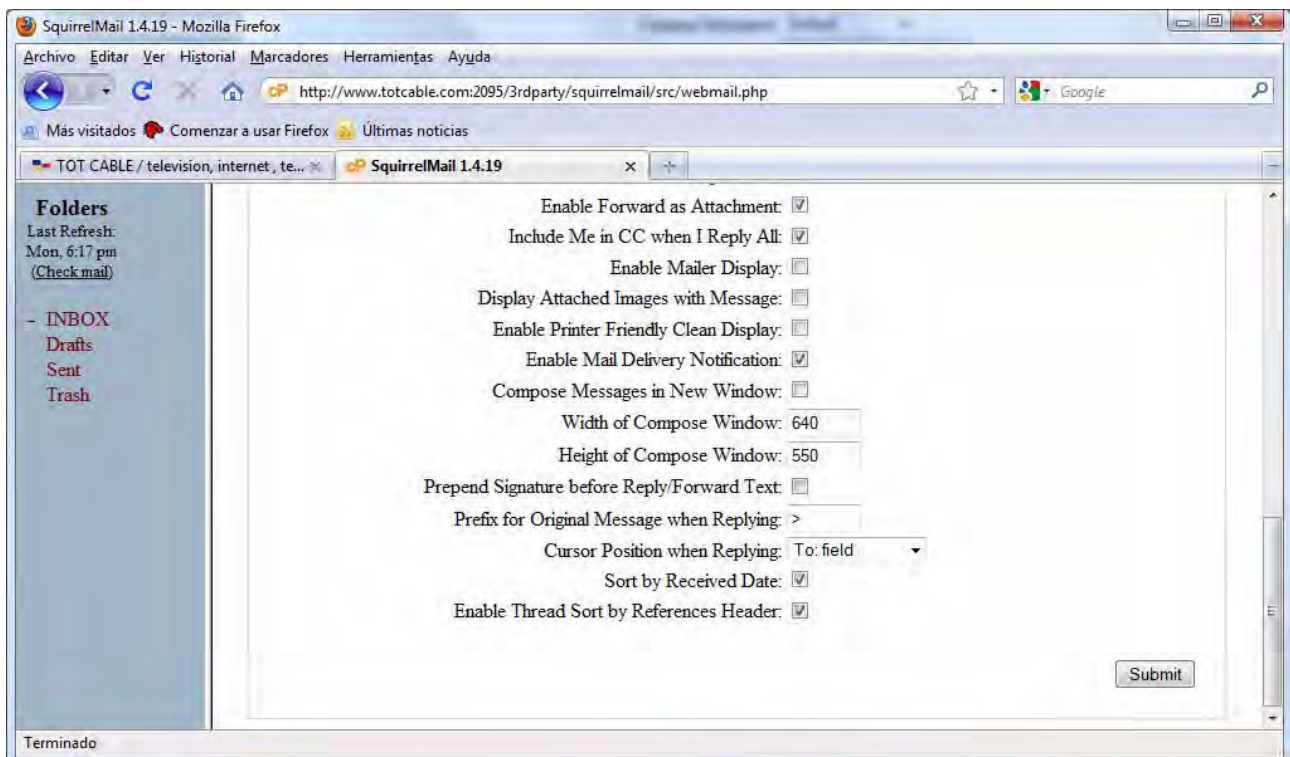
SquirrelMail 1.4.19 - Mozilla Firefox

Archivo Editar Ver Historial Marcadores Herramientas Ayuda

http://www.totcable.com:2095/3rdparty/squirrelmail/src/webmail.php

Google

Más visitados Comenzar a usar Firefox Últimas noticias

TOT CABLE / television, internet , te...

SquirrelMail 1.4.19

Folders
Last Refresh:
Mon, 6:17 pm
(Check mail)

- INBOX
Drafts
Sent
Trash

Enable Forward as Attachment:
Include Me in CC when I Reply All:
Enable Mailer Display:
Display Attached Images with Message:
Enable Printer Friendly Clean Display:
Enable Mail Delivery Notification:
Compose Messages in New Window:
Width of Compose Window: 640
Height of Compose Window: 550
Prepend Signature before Reply/Forward Text:
Prefix for Original Message when Replying: >
Cursor Position when Replying: To: field
Sort by Received Date:
Enable Thread Sort by References Header:

Submit

Terminado